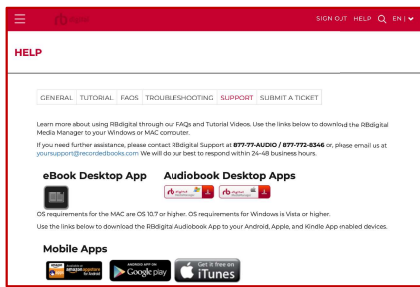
rb digital

SIGN OUT HELP EN |

HELP

GENERAL TUTORIAL FAQS TROUBLESHOOTING SUPPORT SUBMIT A TICKET

Learn more about using RBdigital through our FAQs and Tutorial Videos. Use the links below to download the RBdigital Media Manager to your Windows or MAC computer.

If you need further assistance, please contact RBdigital Support at 877-77-AUDIO / 877-772-8346 or, please email us at yoursupport@recordedbooks.com We will do our best to respond within 24-48 business hours.

eBook Desktop App

Audiobook Desktop Apps

rb digital

rb digital

OS requirements for the MAC are OS 10.7 or higher. OS requirements for Windows is Vista or higher.

Use the links below to download the RBdigita Audiobook App to your Android, Apple, and Kindle App enabled devices.

Mobile Apps

Available at amazon appstore for Android

ANDROID APP ON Google play

Get it free on iTunes